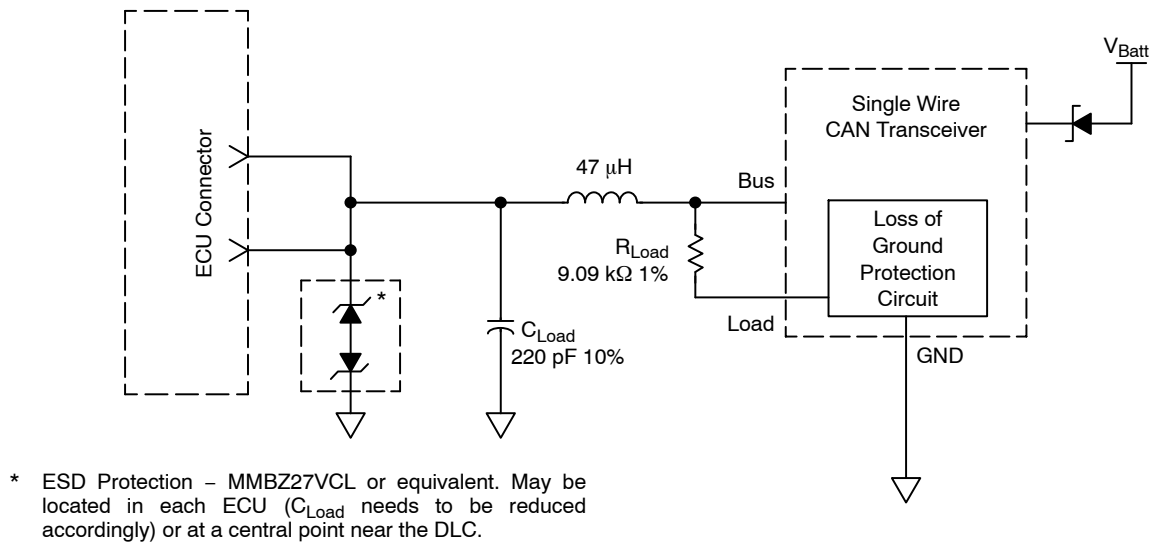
ECU Connector

47 μH

$V_{Batt}$

Single Wire CAN Transceiver

Bus

Loss of Ground Protection Circuit

$R_{Load}$
9.09 kΩ 1%

*

$C_{Load}$
220 pF 10%

Load

GND

* ESD Protection − MMBZ27VCL or equivalent. May be located in each ECU ($C_{Load}$ needs to be reduced accordingly) or at a central point near the DLC.